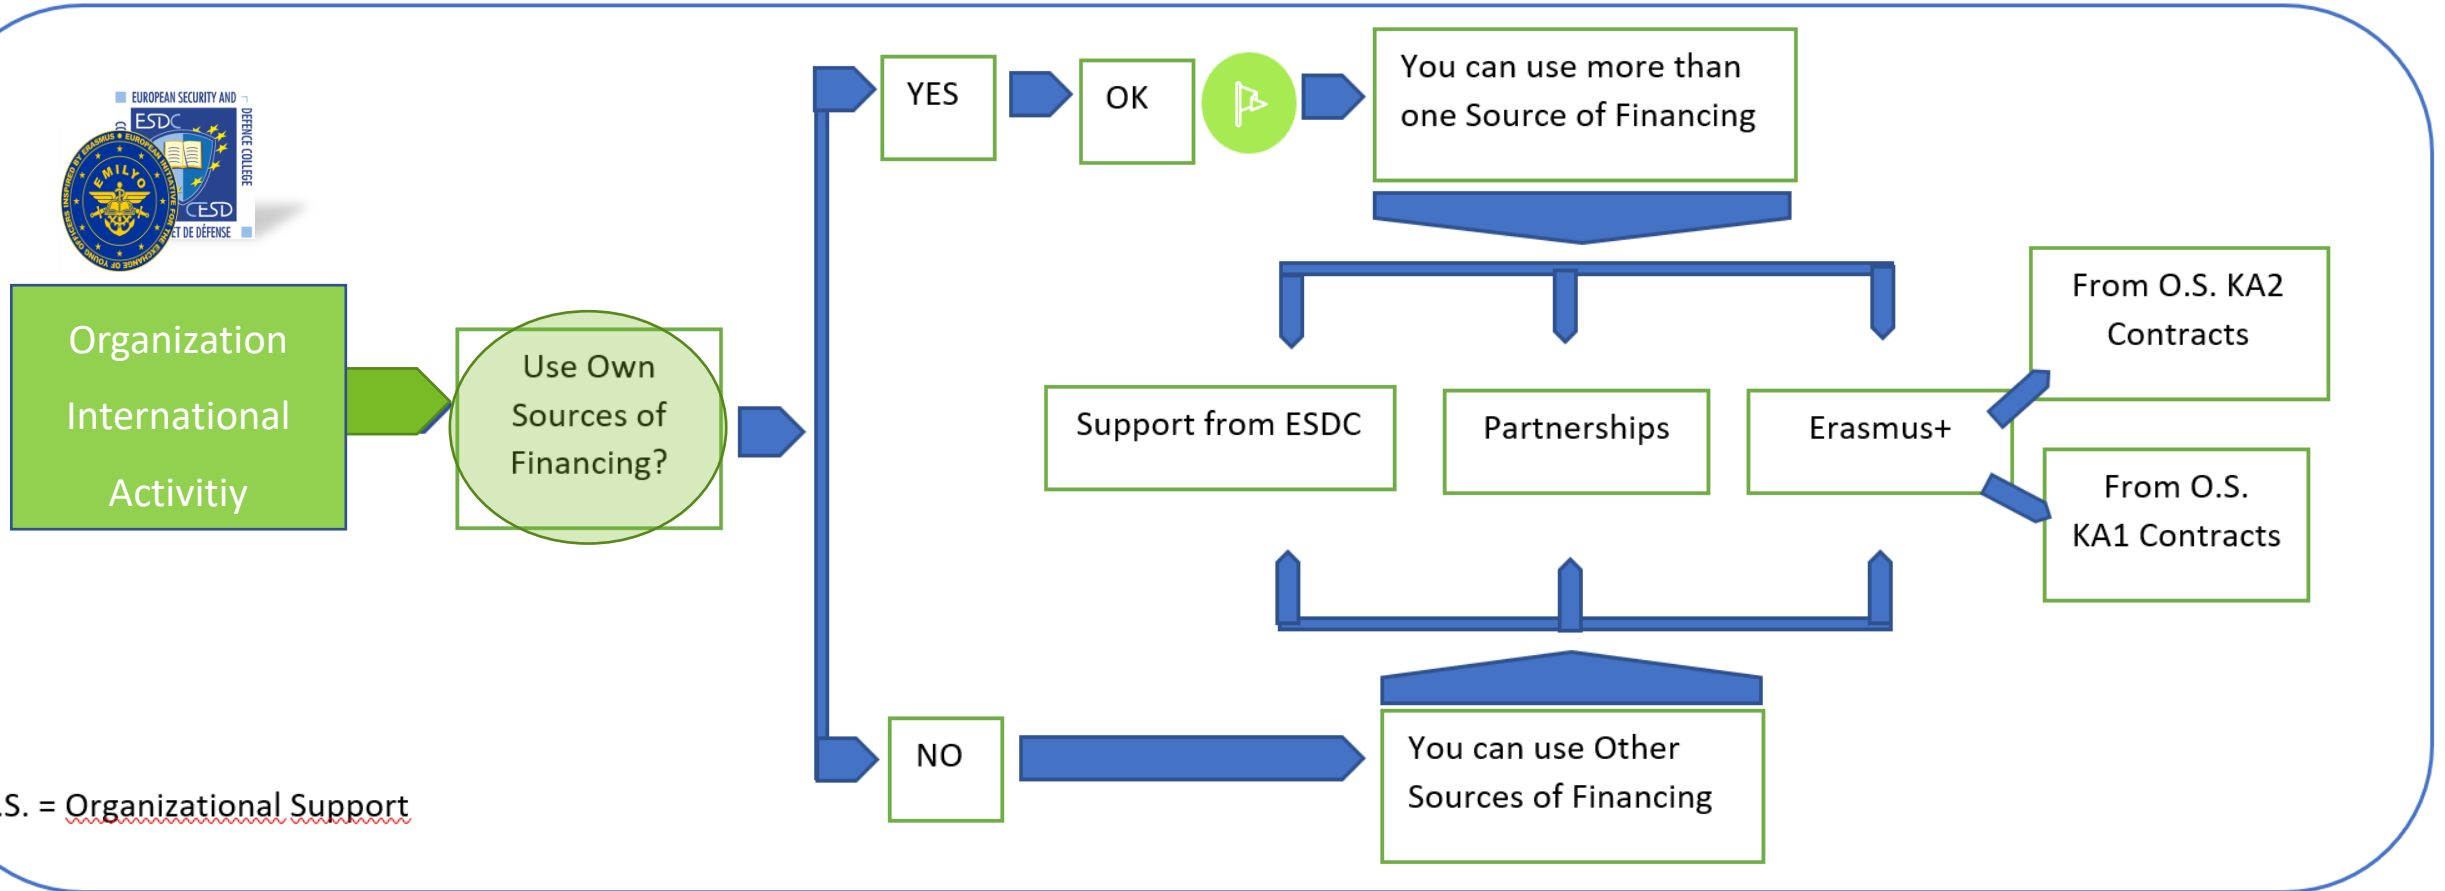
EUROPEAN SECURITY AND DEFENCE COLLEGE
ESDC
CESD
ET DE DÉFENSE
EMILYO
INSPIRED BY ERASMUS • EUROPEAN INITIATIVE FOR THE EXCHANGE OF YOUNG OFFICERS

Organization International Activitiy

Use Own Sources of Financing?

YES

OK

You can use more than one Source of Financing

Support from ESDC

Partnerships

Erasmus+

From O.S. KA2 Contracts

From O.S. KA1 Contracts

NO

You can use Other Sources of Financing

.S. = Organizational Support